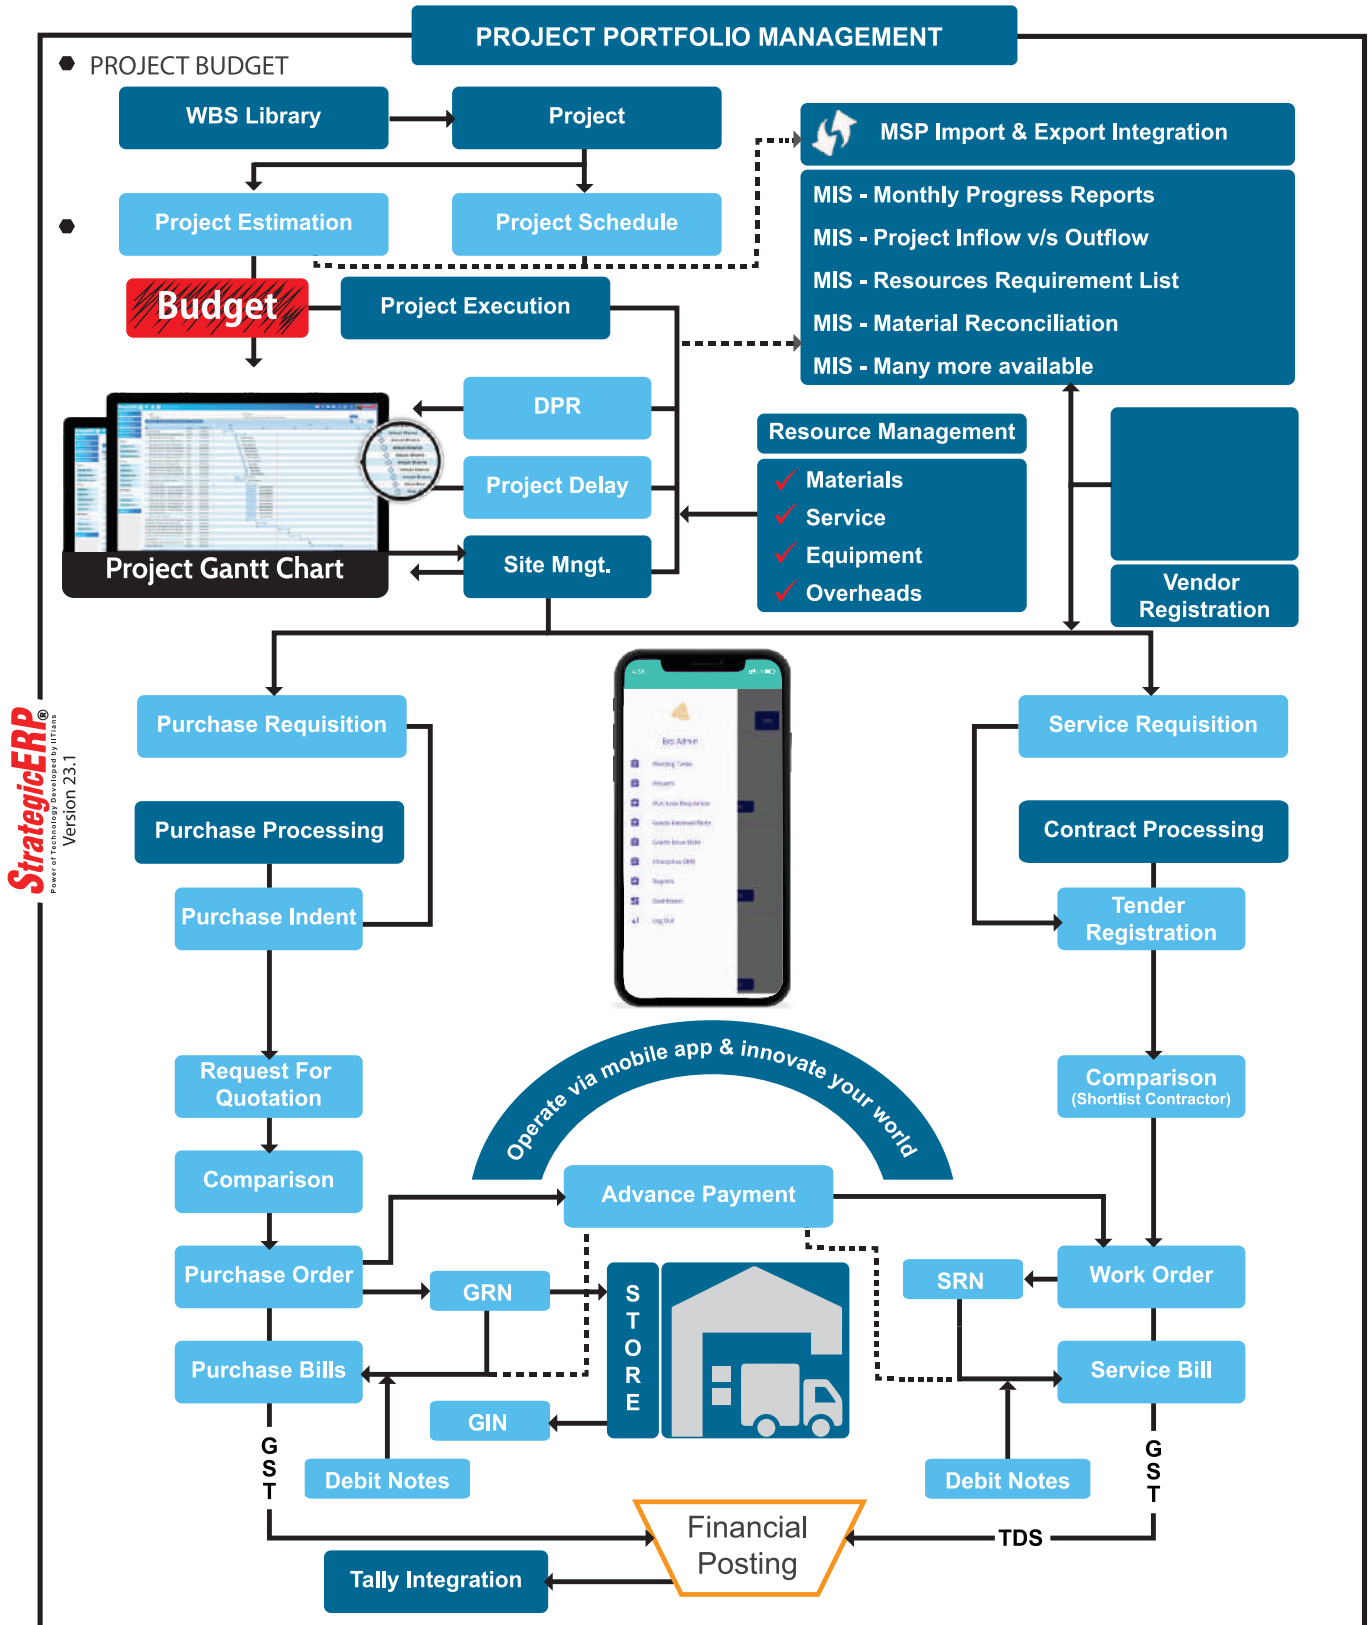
PROJECT PORTFOLIO MANAGEMENT

PROJECT BUDGET

WBS Library

Project

MSP Import & Export Integration

Project Estimation

Project Schedule

MIS - Monthly Progress Reports
MIS - Project Inflow v/s Outflow
MIS - Resources Requirement List
MIS - Material Reconciliation
MIS - Many more available

Budget

Project Execution

DPR

Project Delay

Site Mngt.

Project Gantt Chart

Resource Management

Materials
Service
Equipment
Overheads

Vendor Registration

StrategicERP® Power of Technology Developed by IITians Version 23.1

Purchase Requisition

Purchase Processing

Purchase Indent

Service Requisition

Contract Processing

Tender Registration

Request For Quotation

Comparison

Comparison (Shortlist Contractor)

Operate via mobile app & innovate your world

Advance Payment

Purchase Order

GRN

STORE

SRN

Work Order

Purchase Bills

Service Bill

GIN

GST

Debit Notes

Debit Notes

GST

Financial Posting

TDS

Tally Integration